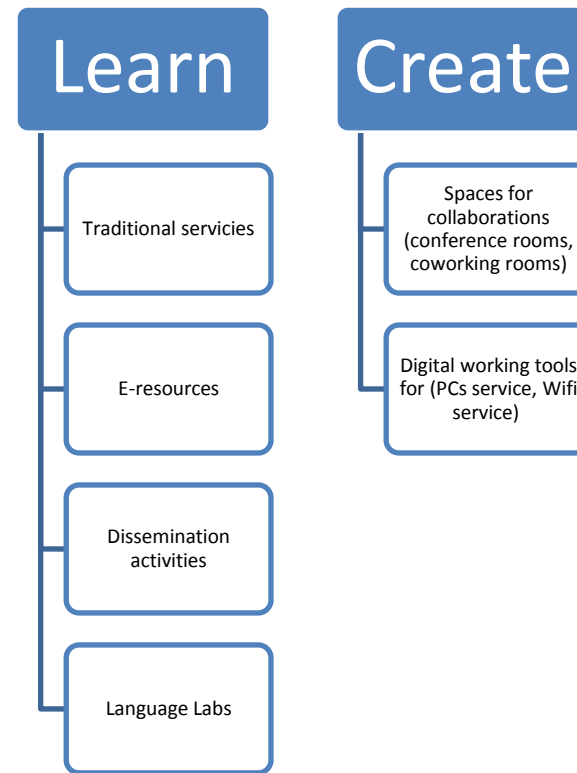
Learn

Traditional servicies

E-resources

Dissemination activities

Language Labs

Create

Spaces for collaborations (conference rooms, coworking rooms)

Digital working tools for (PCs service, Wifi service)